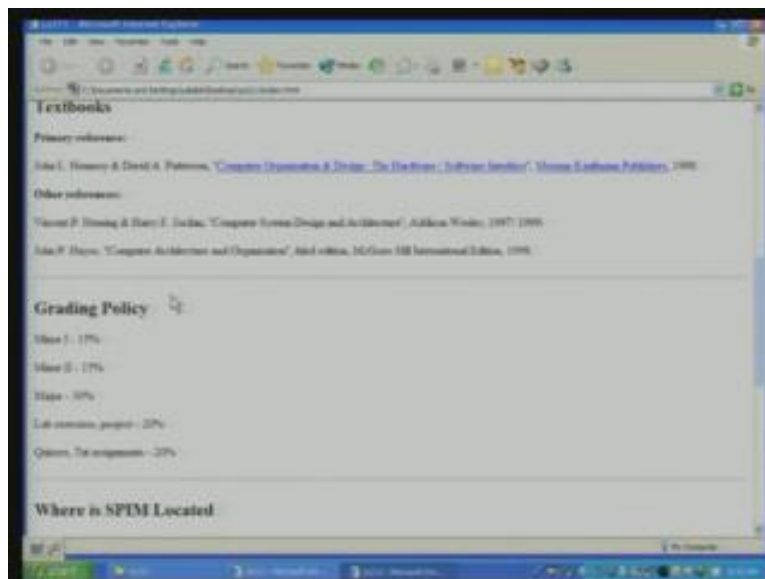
Textbooks

Primary reference:

John L. Hennessy & David A. Patterson, "Computer Organization & Design : The Hardware / Software Interface", Morgan Kaufmann Publishers, 1998.

Other references:

Vincent P. Heuring & Harry F. Jordan, "Computer System Design and Architecture", Addison Wesley, 1997/1999.

John P. Hayes, "Computer Architecture and Organization", third edition, McGraw Hill International Edition, 1998.

Grading Policy

Minor I - 15%

Minor II - 15%

Major - 30%

Lab exercises, project - 20%

Quizzes, Tut assignments - 20%

Where is SPIM Located